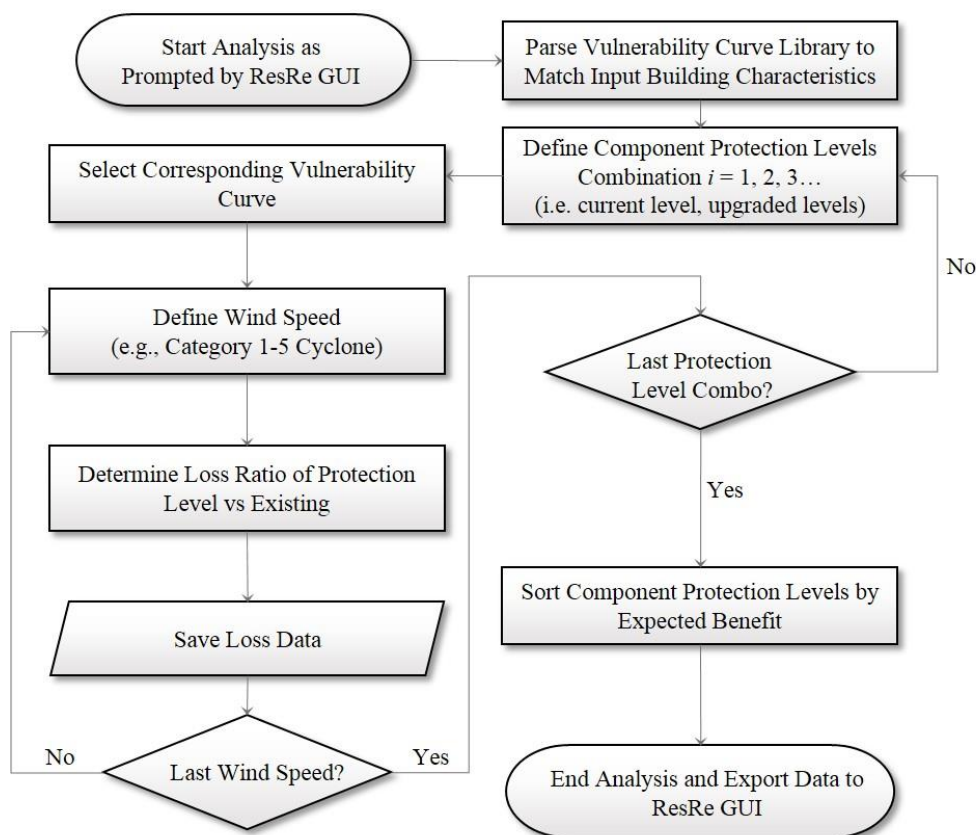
Start Analysis as Prompted by ResRe GUI

Parse Vulnerability Curve Library to Match Input Building Characteristics

Define Component Protection Levels Combination $i = 1, 2, 3\ldots$ (i.e. current level, upgraded levels)

Select Corresponding Vulnerability Curve

Define Wind Speed (e.g., Category 1-5 Cyclone)

Determine Loss Ratio of Protection Level vs Existing

Save Loss Data

Last Wind Speed?

No

Yes

Last Protection Level Combo?

No

Yes

Sort Component Protection Levels by Expected Benefit

End Analysis and Export Data to ResRe GUI